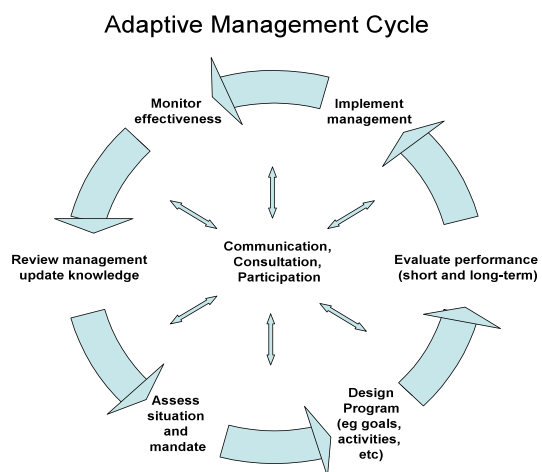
Adaptive Management Cycle

Monitor effectiveness

Implement management

Review management update knowledge

Communication, Consultation, Participation

Evaluate performance (short and long-term)

Assess situation and mandate

Design Program (eg goals, activities, etc)